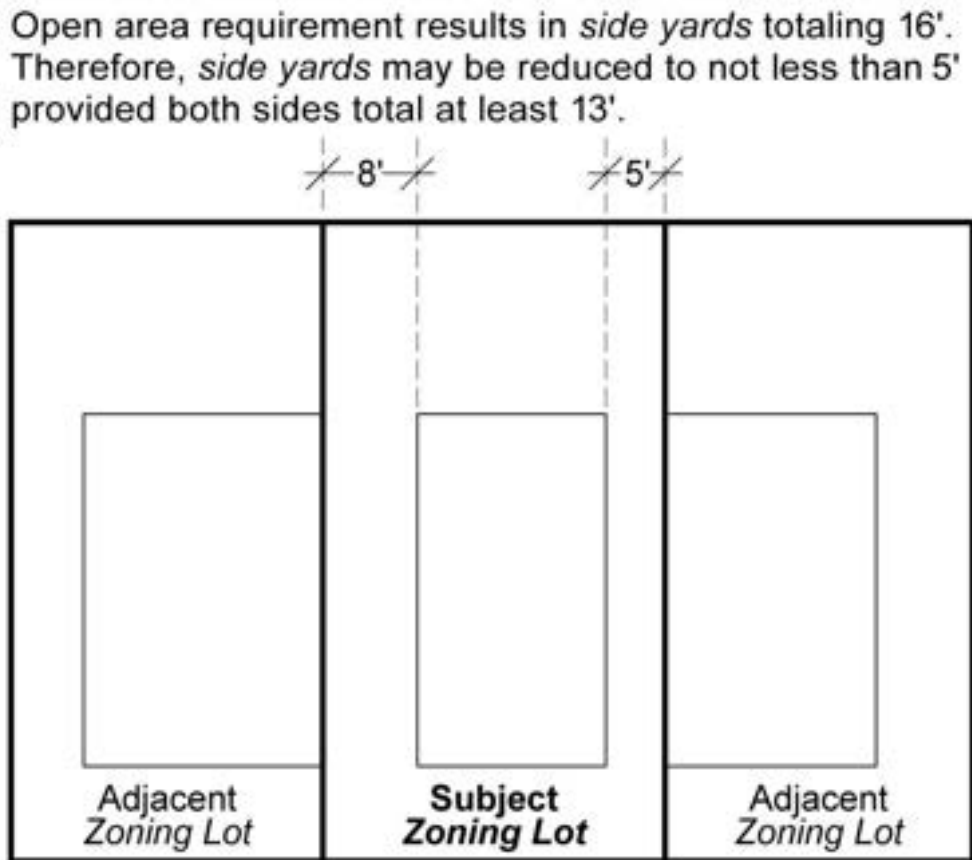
Open area requirement results in side yards totaling 16'. Therefore, side yards may be reduced to not less than 5' provided both sides total at least 13'.

8'

5'

Adjacent
Zoning Lot

Subject
Zoning Lot

Adjacent
Zoning Lot